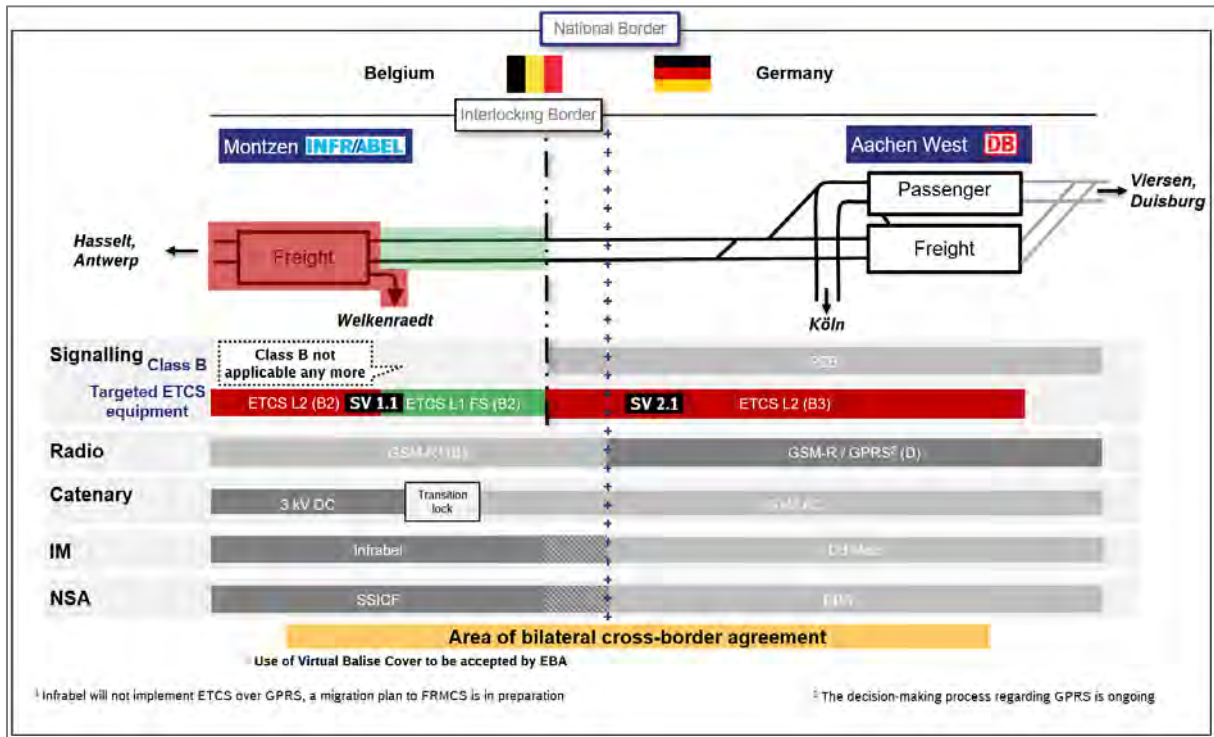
National Border

Belgium

Germany

Interlocking Border

Montzen INFRABEL

Aachen West DB

Passenger

Viersen, Duisburg

Hasselt, Antwerp

Freight

Freight

Welkenraedt

Köln

Signalling Class B

Class B not applicable any more

PZB

Targeted ETCS equipment

ETCS L2 (B2) SV 1.1 ETCS L1 FS (B2)

SV 2.1 ETCS L2 (B3)

Radio

GSM-R$^1$ (B)

GSM-R / GPRS$^2$ (D)

Catenary

3 kV DC

Transition lock

15 kV AC

IM

Infrabel

DB Netz

NSA

SSICF

EBA

Area of bilateral cross-border agreement

Use of Virtual Balise Cover to be accepted by EBA

$^1$ Infrabel will not implement ETCS over GPRS, a migration plan to FRMCS is in preparation

$^2$ The decision-making process regarding GPRS is ongoing